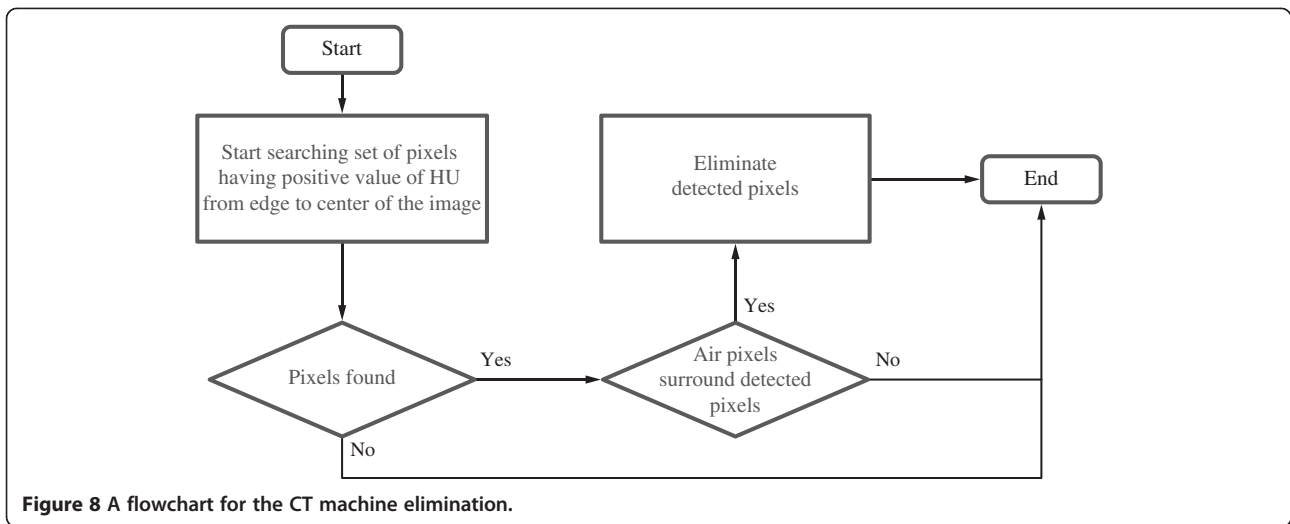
Start

Start searching set of pixels having positive value of HU from edge to center of the image

Pixels found

Yes

No

Air pixels surround detected pixels

Yes

No

Eliminate detected pixels

End

**Figure 8** A flowchart for the CT machine elimination.